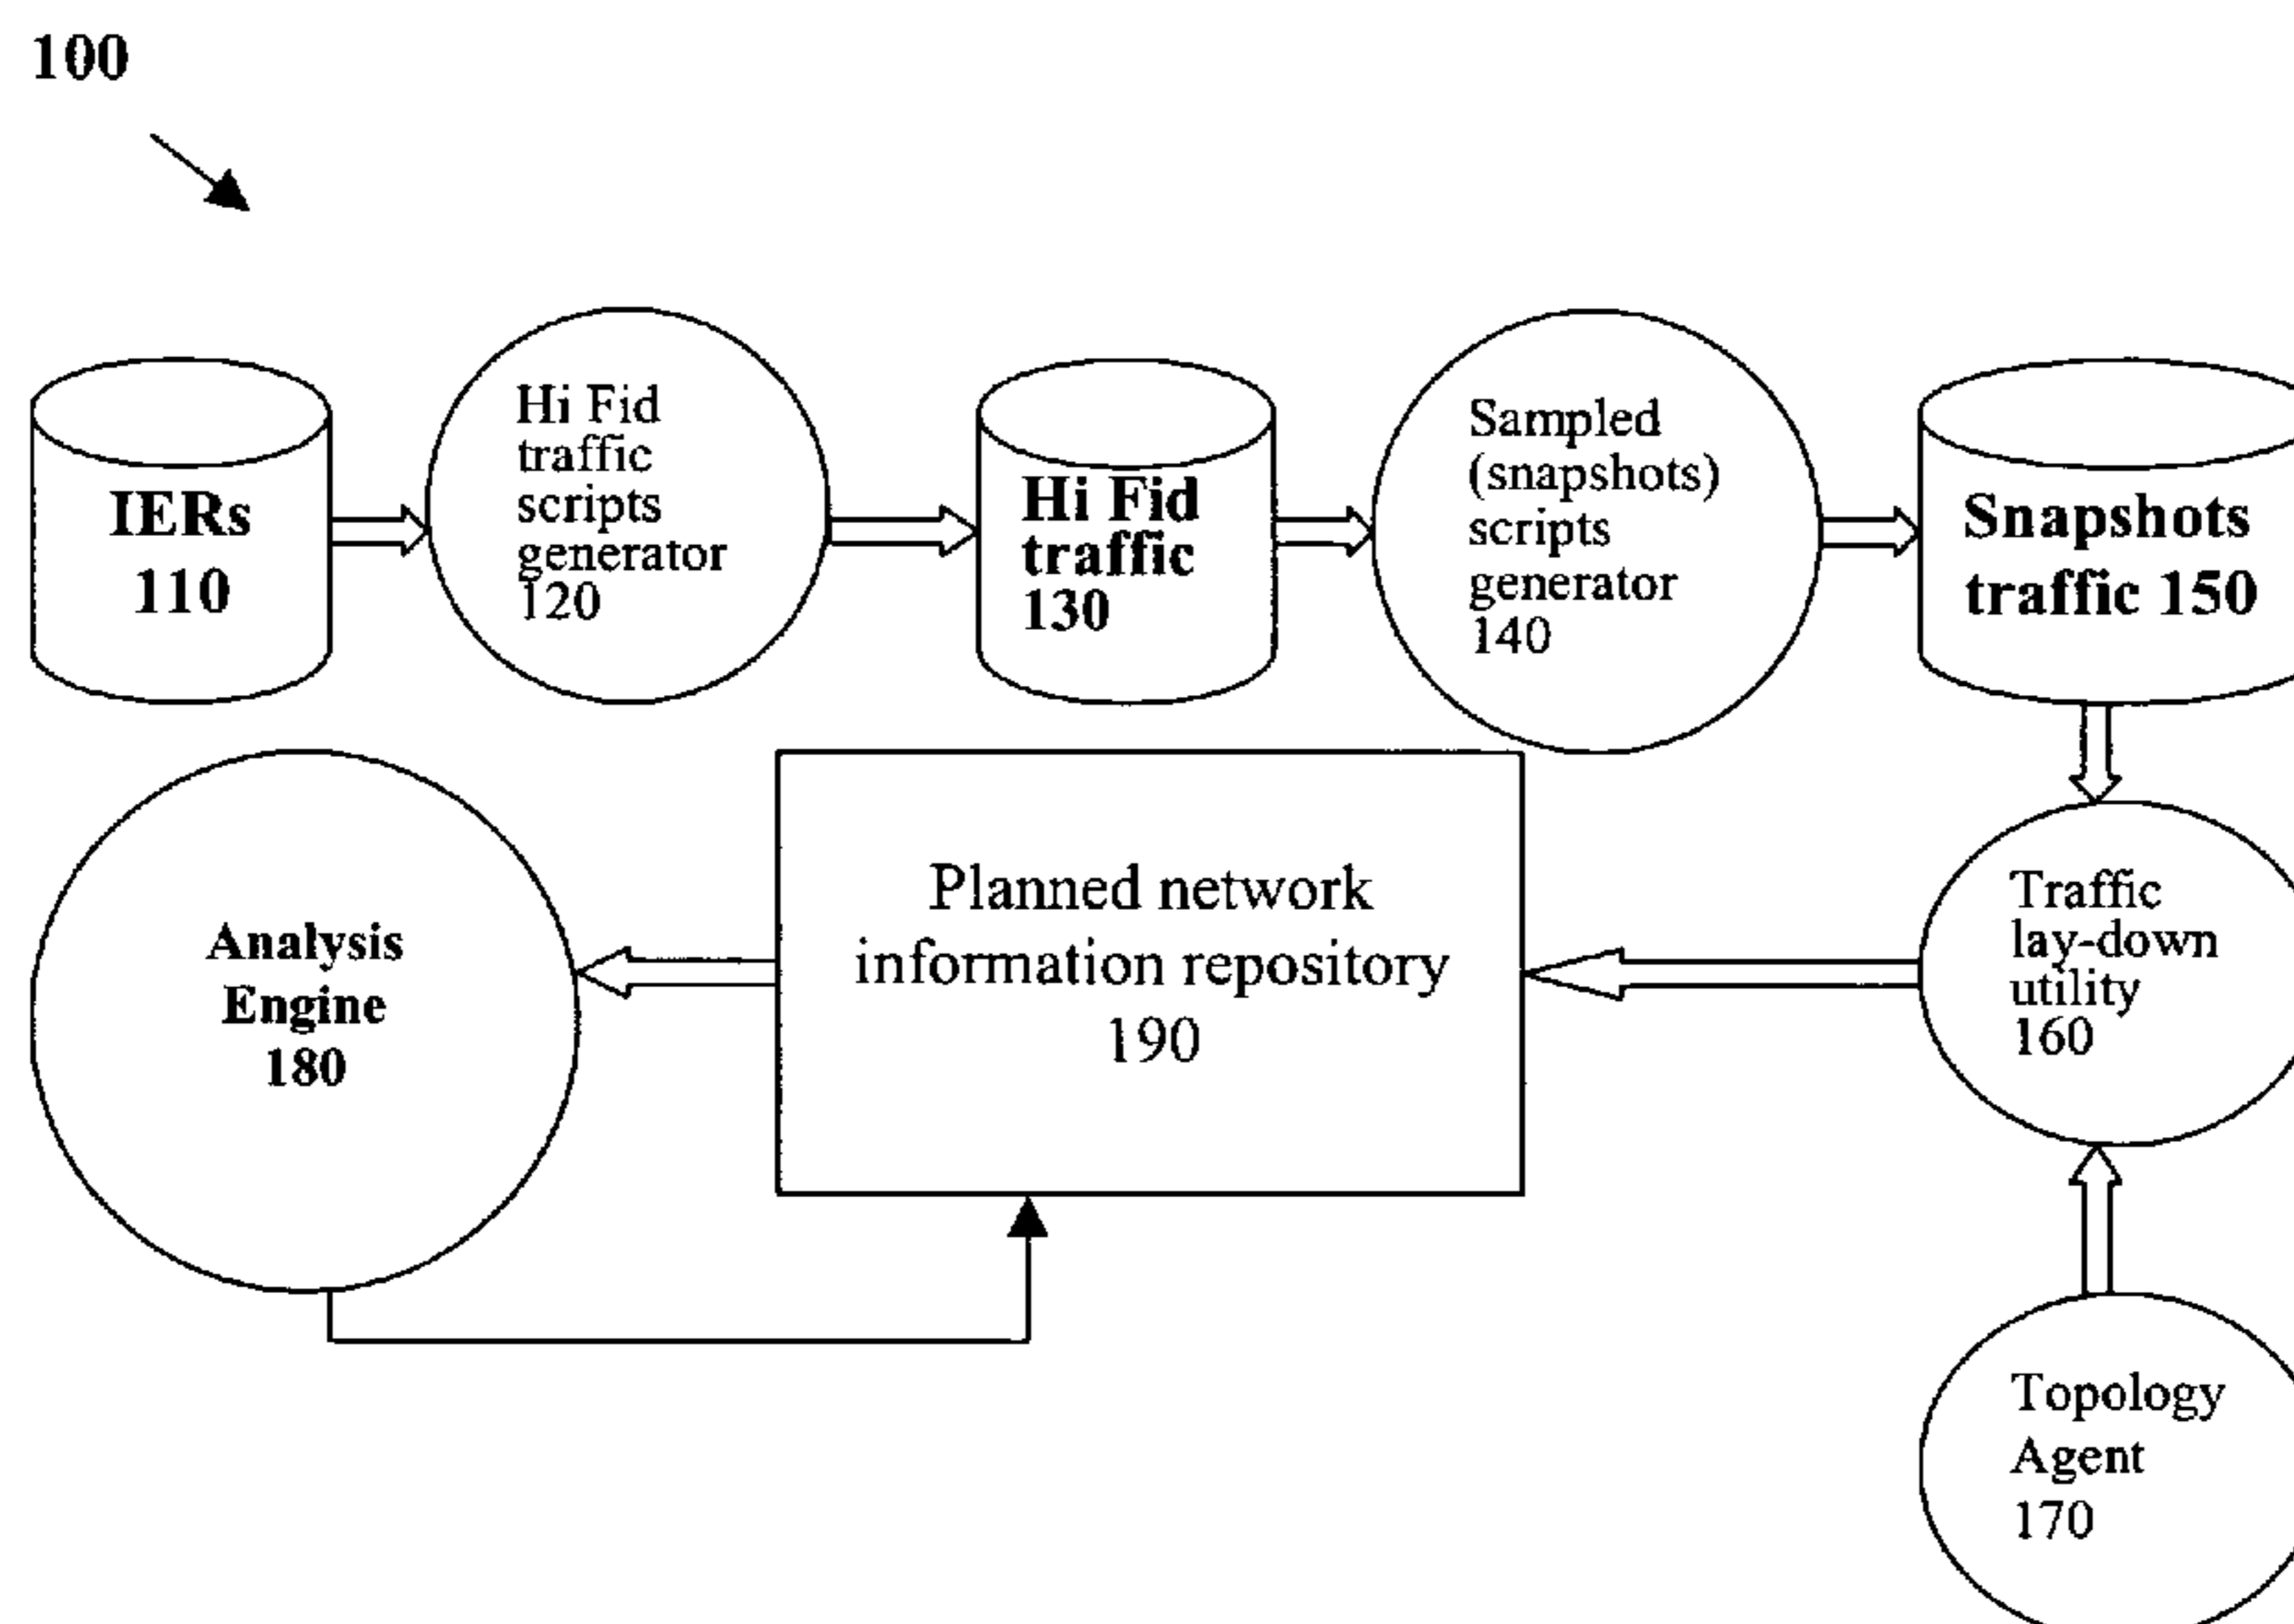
100

IERs 110

Hi Fid traffic scripts generator 120

Hi Fid traffic 130

Sampled (snapshots) scripts generator 140

Snapshots traffic 150

Analysis Engine 180

Planned network information repository 190

Traffic lay-down utility 160

Topology Agent 170